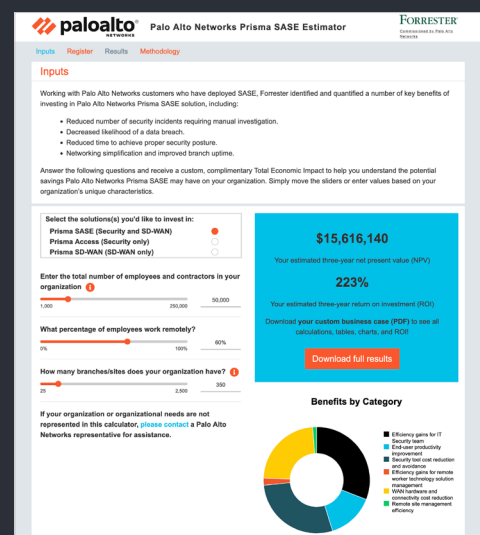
paloalto NETWORKS

Palo Alto Networks Prisma SASE Estimator

FORRESTER
Commissioned by Palo Alto Networks

Inputs Register Results Methodology

Inputs

Working with Palo Alto Networks customers who have deployed SASE, Forrester identified and quantified a number of key benefits of investing in Palo Alto Networks Prisma SASE solution, including:

- Reduced number of security incidents requiring manual investigation.
- Decreased likelihood of a data breach.
- Reduced time to achieve proper security posture.
- Networking simplification and improved branch uptime.

Answer the following questions and receive a custom, complimentary Total Economic Impact to help you understand the potential savings Palo Alto Networks Prisma SASE may have on your organization. Simply move the sliders or enter values based on your organization's unique characteristics.

Select the solutions(s) you'd like to invest in:

Prisma SASE (Security and SD-WAN)
Prisma Access (Security only)
Prisma SD-WAN (SD-WAN only)

Enter the total number of employees and contractors in your organization

1,000 250,000 50,000

What percentage of employees work remotely?

0% 100% 60%

How many branches/sites does your organization have?

25 2,500 350

If your organization or organizational needs are not represented in this calculator, please contact a Palo Alto Networks representative for assistance.

$15,616,140

Your estimated three-year net present value (NPV)

223%

Your estimated three-year return on investment (ROI)

Download your custom business case (PDF) to see all calculations, tables, charts, and ROI!

Download full results

Benefits by Category

Efficiency gains for IT Security team
End-user productivity improvement
Security tool cost reduction and avoidance
Efficiency gains for remote worker technology solution management
WAN hardware and connectivity cost reduction
Remote site management efficiency